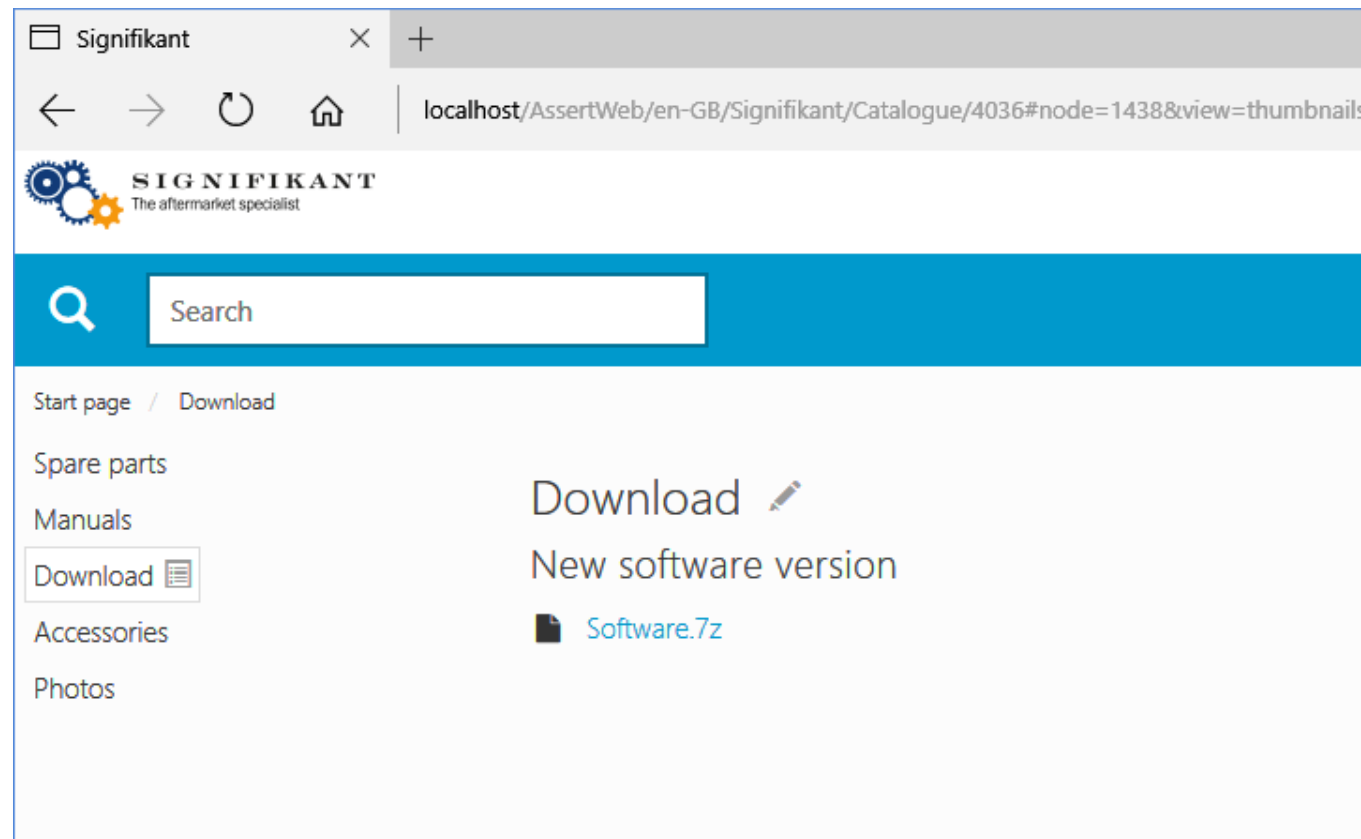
Signifikant

localhost/AssertWeb/en-GB/Signifikant/Catalogue/4036#node=1438&view=thumbnails

SIGNIFIKANT
The aftermarket specialist

Search

Start page / Download

Spare parts

Manuals

Download

Accessories

Photos

Download

New software version

Software.7z